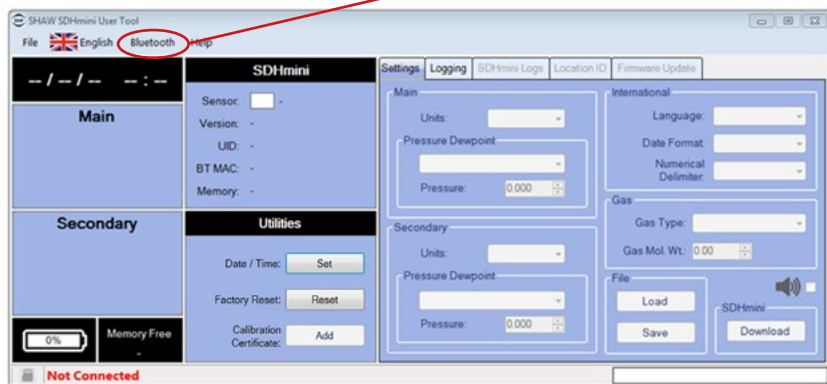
SHAW SDHmini User Tool

File English Bluetooth Help

-- / -- / -- -- : --

Main

Secondary

0%

Memory Free
-

SDHmini

Sensor: -
Version: -
UID: -
BT MAC: -
Memory: -

Utilities

Date / Time: Set

Factory Reset: Reset

Calibration Certificate: Add

Settings | Logging | SDHmini Logs | Location ID | Firmware Update

Main
Units:
Pressure Dewpoint
Pressure: 0.000

Secondary
Units:
Pressure Dewpoint
Pressure: 0.000

International
Language:
Date Format:
Numerical Delimiter:

Gas
Gas Type:
Gas Mol. Wt.: 0.00

File
Load
Save

SDHmini
Download

Not Connected